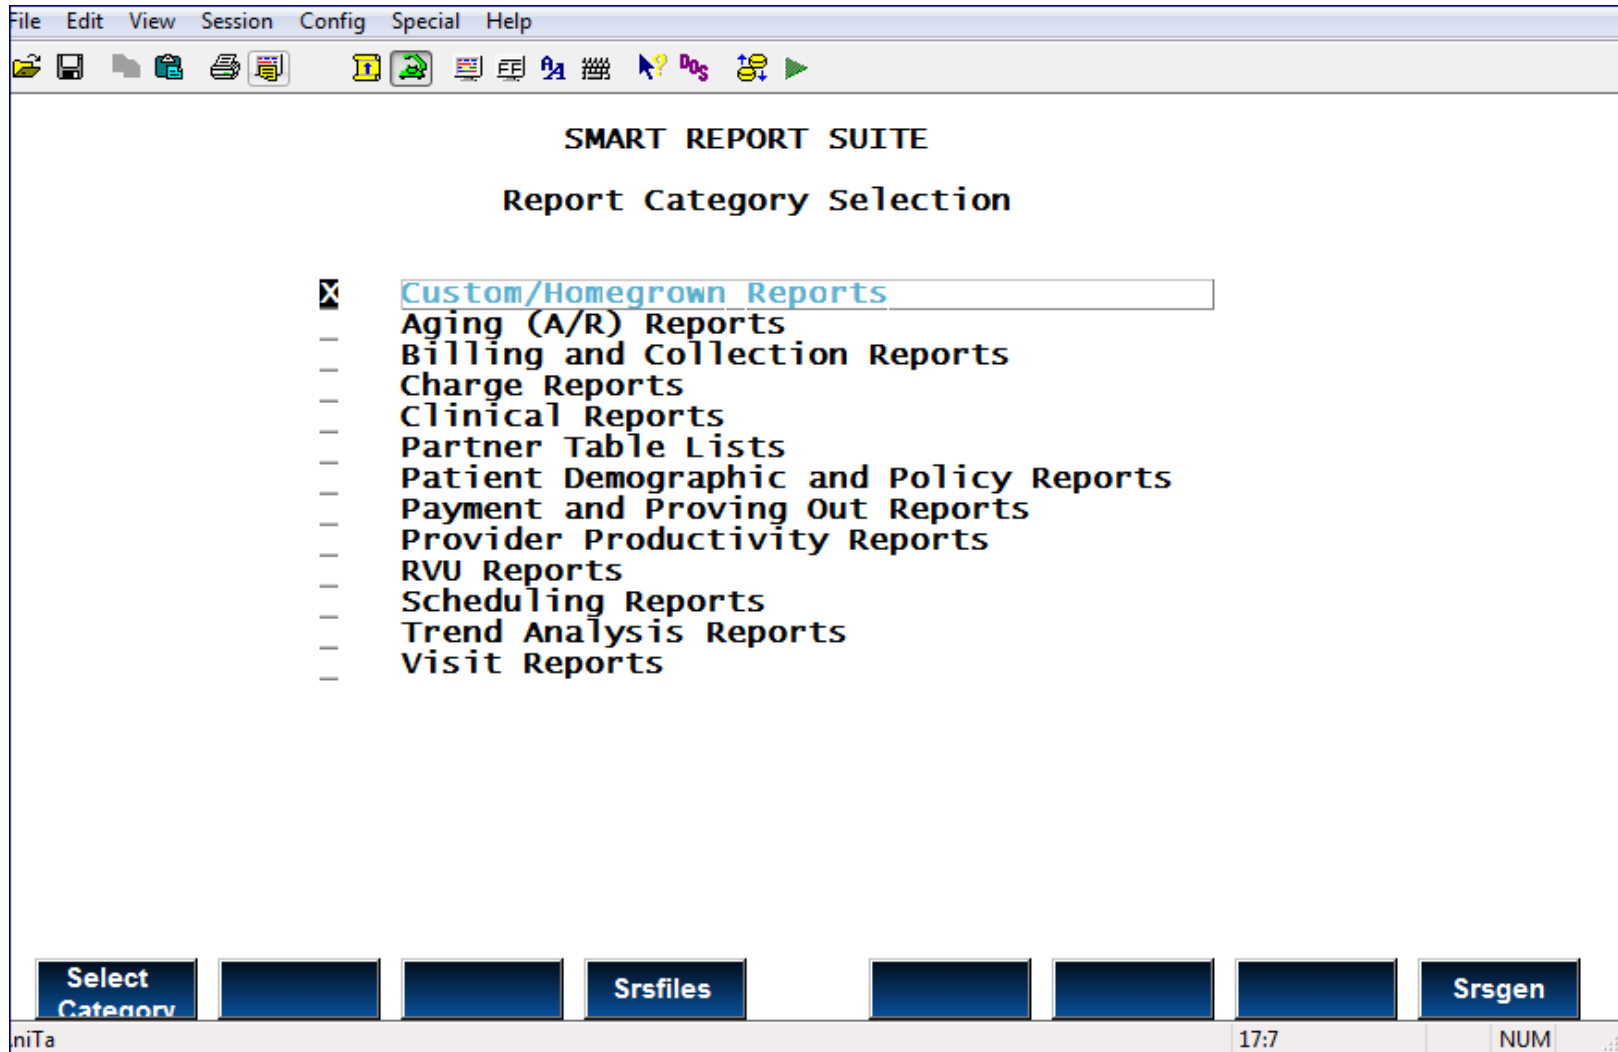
File Edit View Session Config Special Help

SMART REPORT SUITE

Report Category Selection

X Custom/Homegrown Reports
_ Aging (A/R) Reports
_ Billing and Collection Reports
_ Charge Reports
_ Clinical Reports
_ Partner Table Lists
_ Patient Demographic and Policy Reports
_ Payment and Proving Out Reports
_ Provider Productivity Reports
_ RVU Reports
_ Scheduling Reports
_ Trend Analysis Reports
_ Visit Reports
_

Select Category

Srsfiles

Srsgen

niTa

17:7

NUM